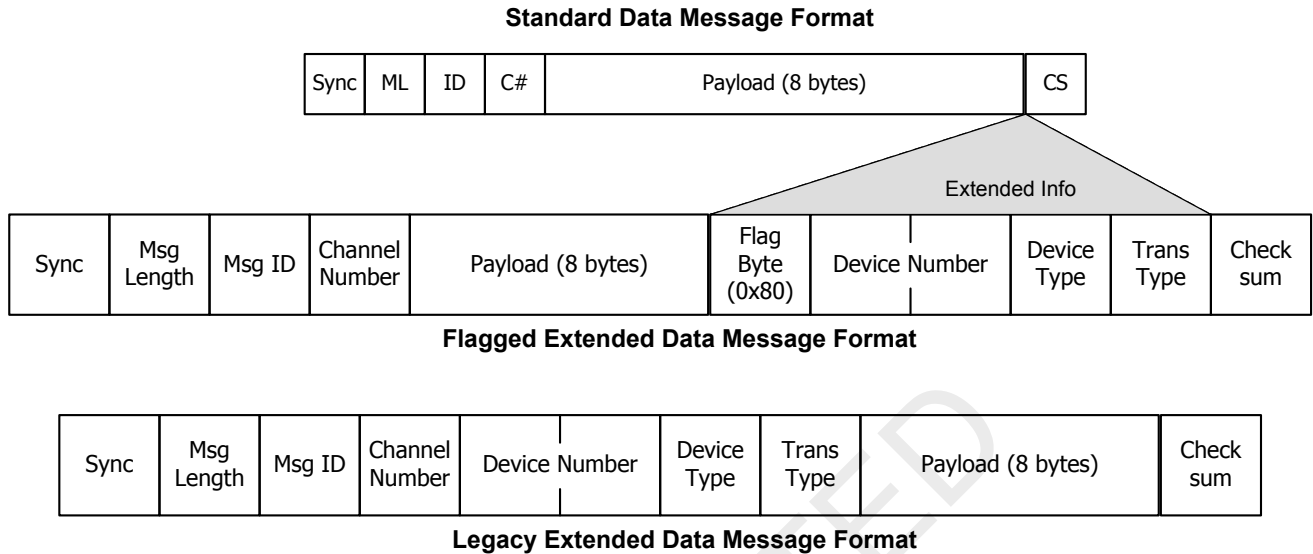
Standard Data Message Format

| Sync | ML | ID | C# | Payload (8 bytes) | CS |
|---|---|---|---|---|---|

Extended Info

| Sync | Msg Length | Msg ID | Channel Number | Payload (8 bytes) | Flag Byte (0x80) | Device Number | Device Type | Trans Type | Check sum |
|---|---|---|---|---|---|---|---|---|---|

Flagged Extended Data Message Format

| Sync | Msg Length | Msg ID | Channel Number | Device Number | Device Type | Trans Type | Payload (8 bytes) | Check sum |
|---|---|---|---|---|---|---|---|---|

Legacy Extended Data Message Format